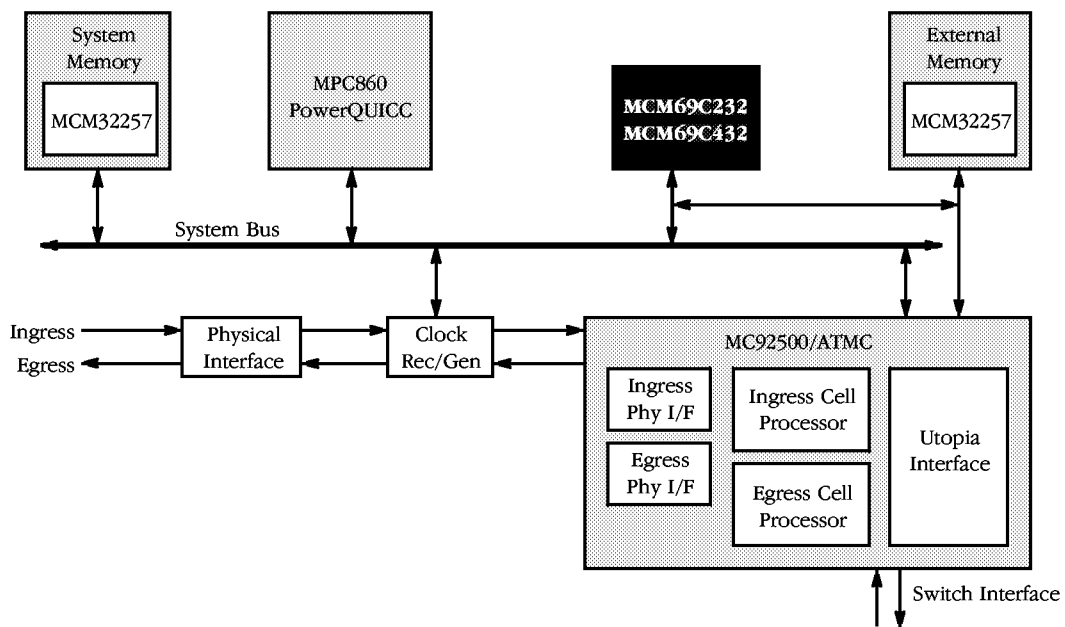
System Memory

MCM32257

MPC860 PowerQUICC

MCM69C232
MCM69C432

External Memory

MCM32257

System Bus

Ingress

Egress

Physical Interface

Clock Rec/Gen

MC92500/ATMC

Ingress Phy I/F

Egress Phy I/F

Ingress Cell Processor

Egress Cell Processor

Utopia Interface

Switch Interface